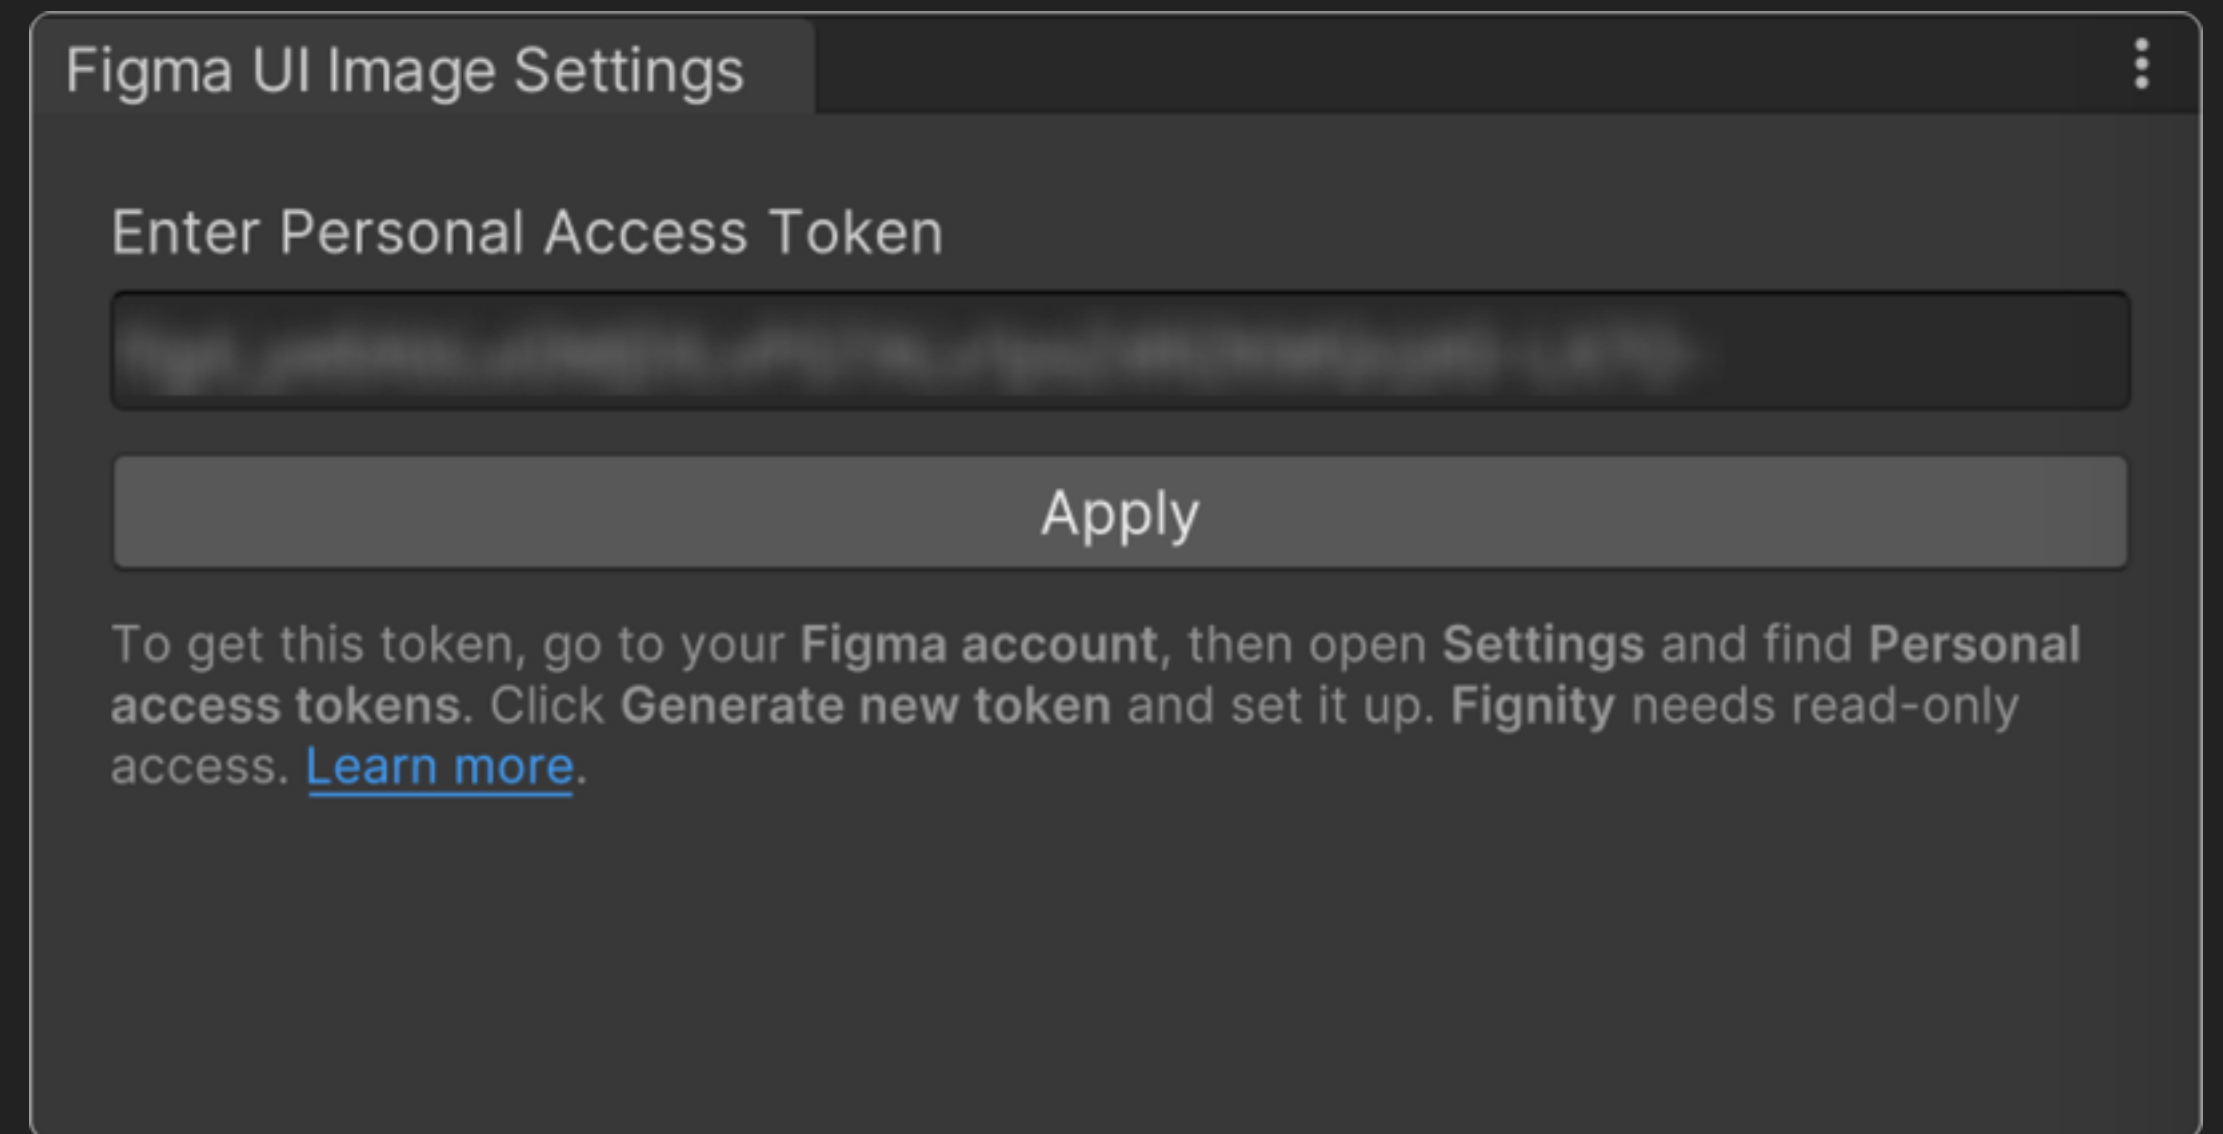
Figma UI Image Settings

Enter Personal Access Token

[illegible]

Apply

To get this token, go to your **Figma account**, then open **Settings** and find **Personal access tokens**. Click **Generate new token** and set it up. **Fignity** needs read-only access. Learn more.